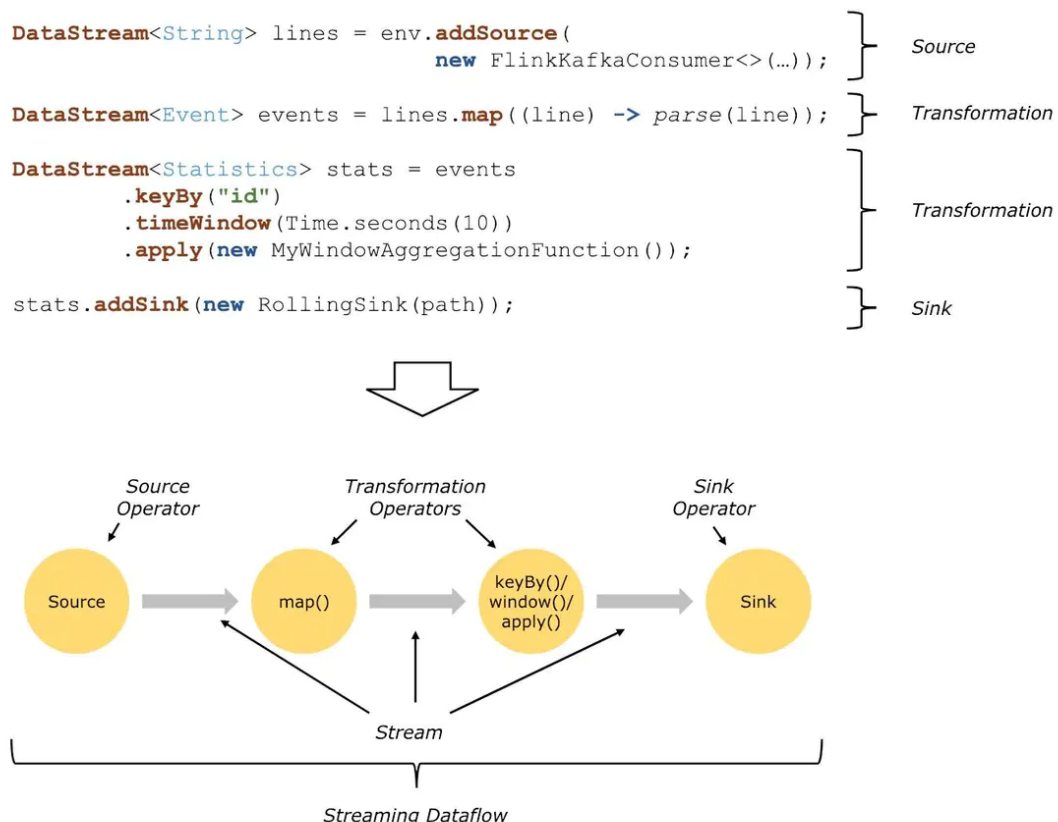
DataStream<String> lines = env.addSource(
                                new FlinkKafkaConsumer<>(…));

Source

DataStream<Event> events = lines.map((line) -> parse(line));

Transformation

DataStream<Statistics> stats = events
        .keyBy("id")
        .timeWindow(Time.seconds(10))
        .apply(new MyWindowAggregationFunction());

Transformation

stats.addSink(new RollingSink(path));

Sink

Source Operator

Transformation Operators

Sink Operator

Source

map()

keyBy()/ window()/ apply()

Sink

Stream

Streaming Dataflow